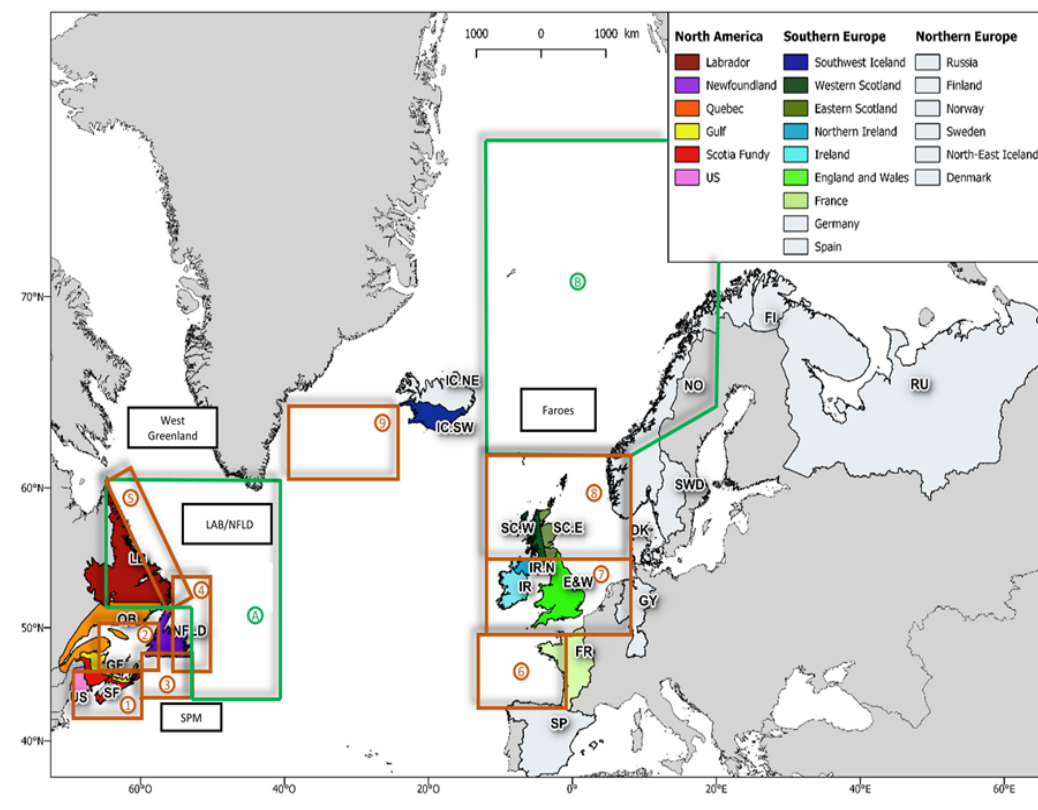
1000 0 1000 km

| North America | Southern Europe | Northern Europe |
|---|---|---|
| Labrador | Southwest Iceland | Russia |
| Newfoundland | Western Scotland | Finland |
| Quebec | Eastern Scotland | Norway |
| Gulf | Northern Ireland | Sweden |
| Scotia Fundy | Ireland | North-East Iceland |
| US | England and Wales | Denmark |
| | France | |
| | Germany | |
| | Spain | |

Ⓑ

70°N

FI

RU

IC.NE

IC.SW

⑨

NO

West Greenland

Faroes

60°N

⑤

⑧

SWD

LAB/NFLD

SC.W

SC.E

DK

LB

IR.N

④

E&W

⑦

IR

GY

Ⓐ

QB

50°N

②

NFLD

GF

⑥

FR

③

US

SF

①

SPM

SP

40°N

60°O

40°O

20°O

0°

20°E

40°E

60°E